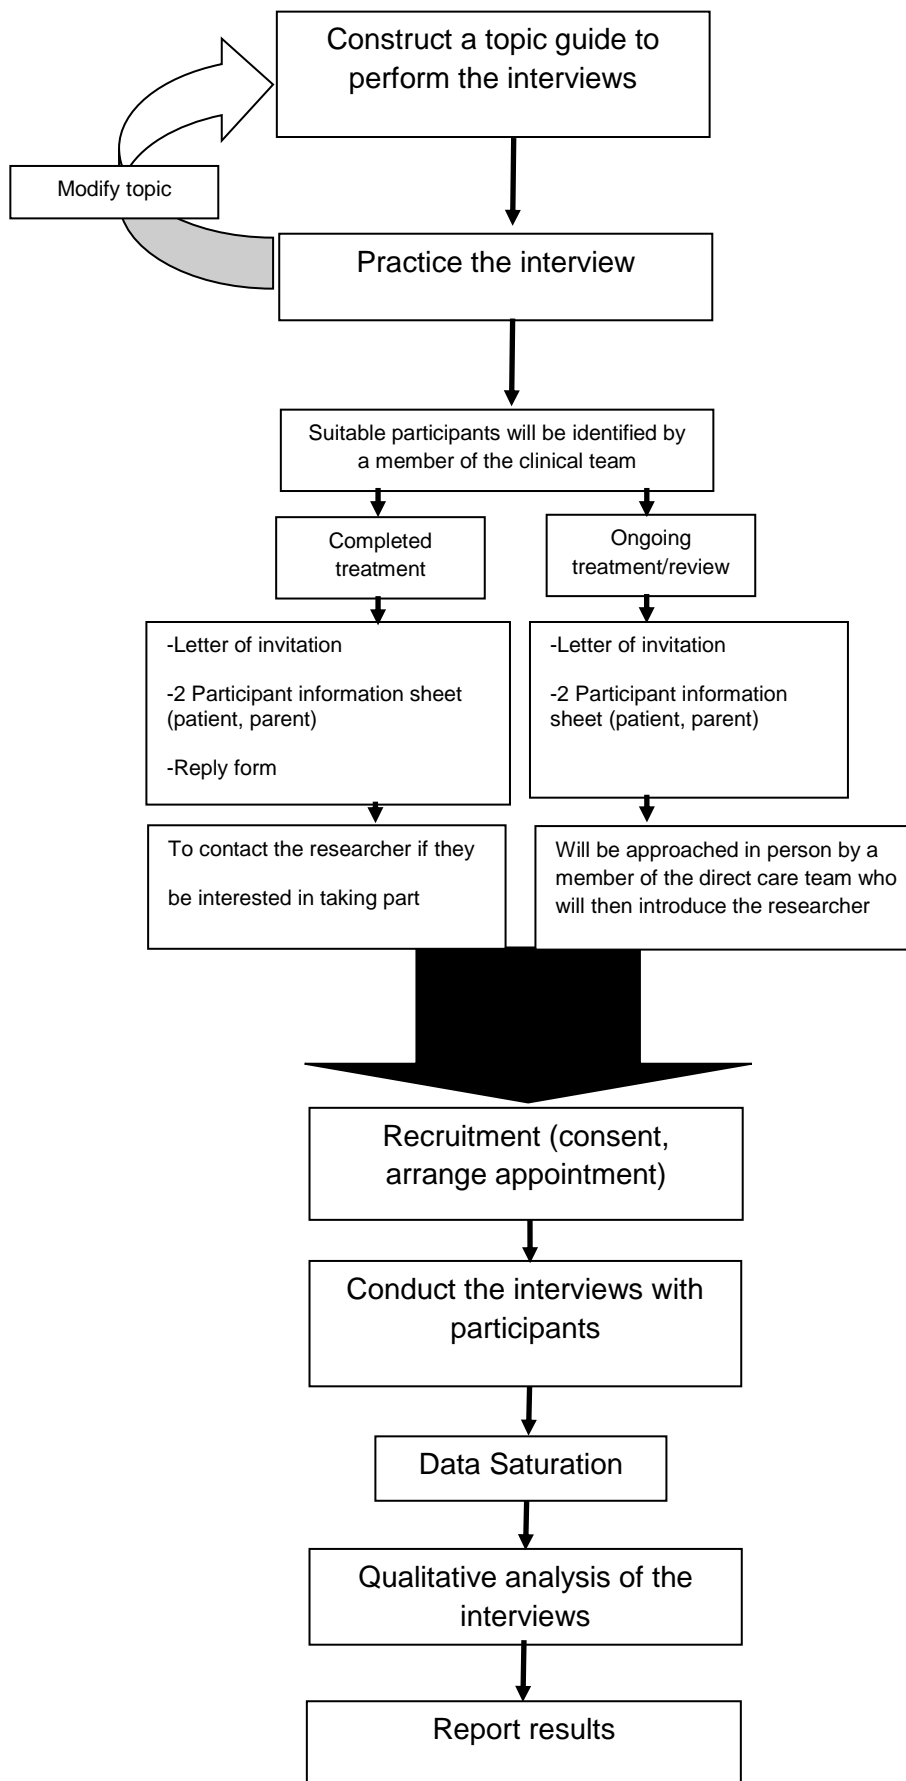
Construct a topic guide to perform the interviews

Modify topic

Practice the interview

Suitable participants will be identified by a member of the clinical team

Completed treatment

Ongoing treatment/review

-Letter of invitation

-2 Participant information sheet (patient, parent)

-Reply form

-Letter of invitation

-2 Participant information sheet (patient, parent)

To contact the researcher if they be interested in taking part

Will be approached in person by a member of the direct care team who will then introduce the researcher

Recruitment (consent, arrange appointment)

Conduct the interviews with participants

Data Saturation

Qualitative analysis of the interviews

Report results